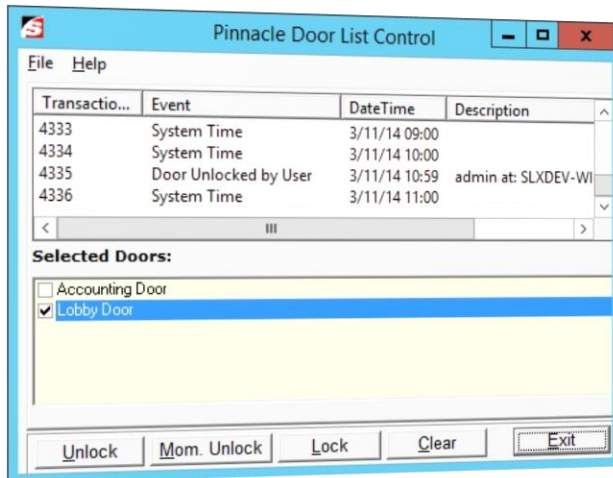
Pinnacle Door List Control

File Help

| Transactio... | Event | DateTime | Description |
|---|---|---|---|
| 4333 | System Time | 3/11/14 09:00 | |
| 4334 | System Time | 3/11/14 10:00 | |
| 4335 | Door Unlocked by User | 3/11/14 10:59 | admin at: SLXDEV-WI |
| 4336 | System Time | 3/11/14 11:00 | |

Selected Doors:

Accounting Door
Lobby Door

Unlock Mom. Unlock Lock Clear Exit